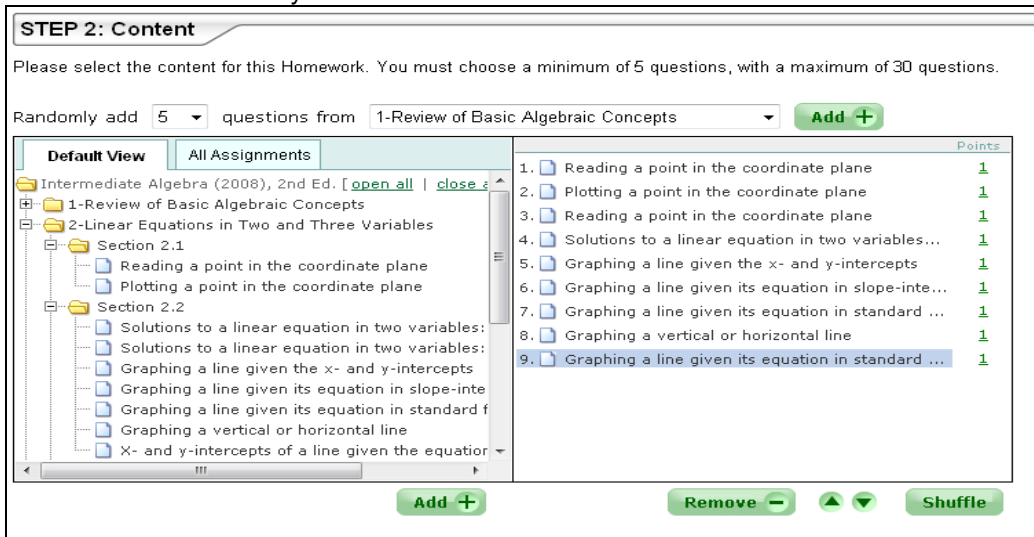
STEP 2: Content

Please select the content for this Homework. You must choose a minimum of 5 questions, with a maximum of 30 questions.

Randomly add 5 questions from 1-Review of Basic Algebraic Concepts Add +

Default View | All Assignments

Intermediate Algebra (2008), 2nd Ed. [ open all | close a
1-Review of Basic Algebraic Concepts
2-Linear Equations in Two and Three Variables
Section 2.1
Reading a point in the coordinate plane
Plotting a point in the coordinate plane
Section 2.2
Solutions to a linear equation in two variables:
Solutions to a linear equation in two variables:
Graphing a line given the x- and y-intercepts
Graphing a line given its equation in slope-inte
Graphing a line given its equation in standard f
Graphing a vertical or horizontal line
X- and y-intercepts of a line given the equation

| | | Points |
|---|---|---|
| 1. | Reading a point in the coordinate plane | 1 |
| 2. | Plotting a point in the coordinate plane | 1 |
| 3. | Reading a point in the coordinate plane | 1 |
| 4. | Solutions to a linear equation in two variables... | 1 |
| 5. | Graphing a line given the x- and y-intercepts | 1 |
| 6. | Graphing a line given its equation in slope-inte... | 1 |
| 7. | Graphing a line given its equation in standard ... | 1 |
| 8. | Graphing a vertical or horizontal line | 1 |
| 9. | Graphing a line given its equation in standard ... | 1 |

Add +

Remove − Shuffle